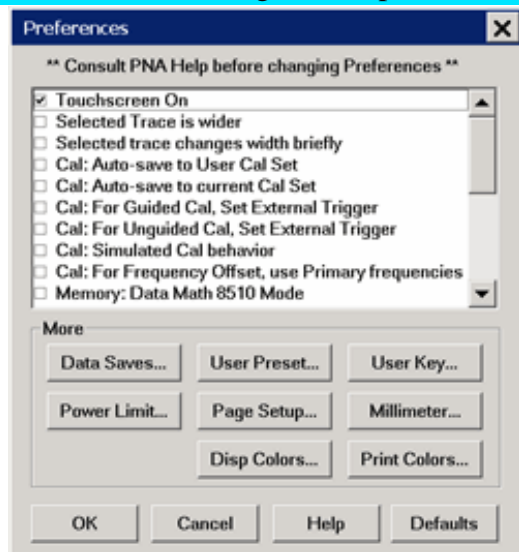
Preferences

** Consult PNA Help before changing Preferences **

☑ Touchscreen On
☐ Selected Trace is wider
☐ Selected trace changes width briefly
☐ Cal: Auto-save to User Cal Set
☐ Cal: Auto-save to current Cal Set
☐ Cal: For Guided Cal, Set External Trigger
☐ Cal: For Unguided Cal, Set External Trigger
☐ Cal: Simulated Cal behavior
☐ Cal: For Frequency Offset, use Primary frequencies
☐ Memory: Data Math 8510 Mode

More

Data Saves... | User Preset... | User Key...
Power Limit... | Page Setup... | Millimeter...
Disp Colors... | Print Colors...

OK | Cancel | Help | Defaults